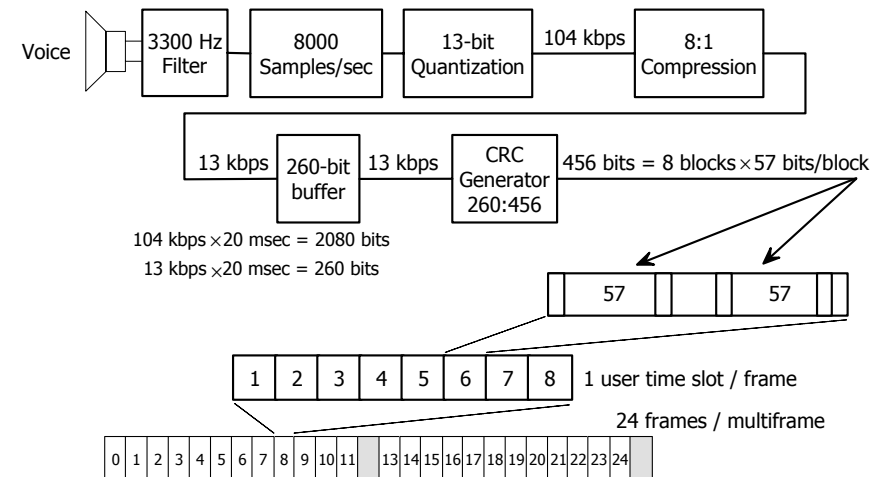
Voice

3300 Hz Filter

8000 Samples/sec

13-bit Quantization

104 kbps

8:1 Compression

13 kbps

260-bit buffer

13 kbps

CRC Generator 260:456

456 bits = 8 blocks $\times$ 57 bits/block

104 kbps $\times$ 20 msec = 2080 bits

13 kbps $\times$ 20 msec = 260 bits

57

57

| 1 | 2 | 3 | 4 | 5 | 6 | 7 | 8 |
|---|---|---|---|---|---|---|---|

1 user time slot / frame

24 frames / multiframe

| 0 | 1 | 2 | 3 | 4 | 5 | 6 | 7 | 8 | 9 | 10 | 11 |  | 13 | 14 | 15 | 16 | 17 | 18 | 19 | 20 | 21 | 22 | 23 | 24 |  |
|---|---|---|---|---|---|---|---|---|---|---|---|---|---|---|---|---|---|---|---|---|---|---|---|---|---|